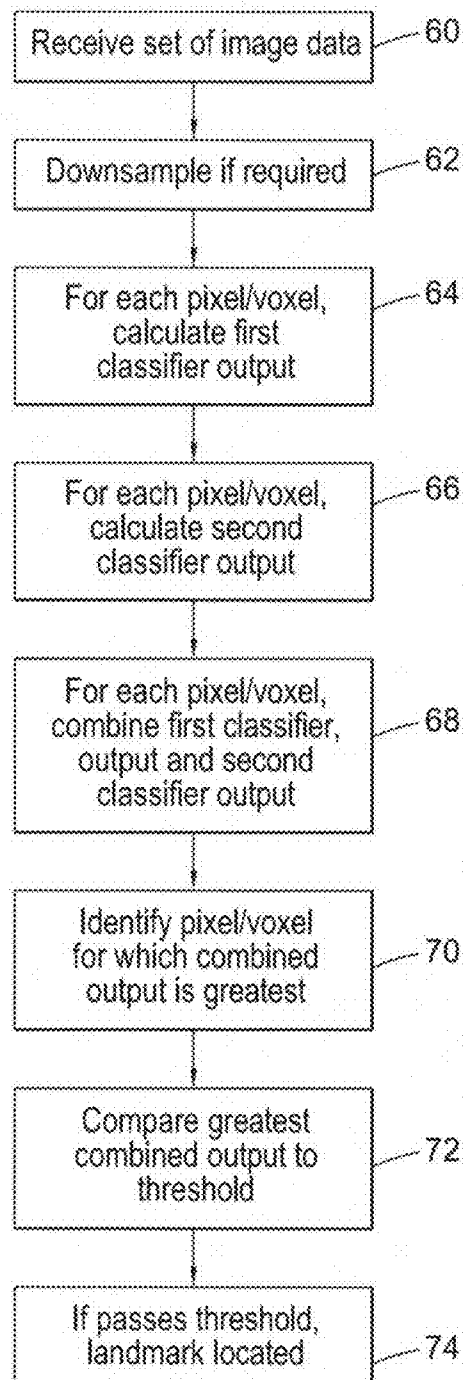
Receive set of image data 60

Downsample if required 62

For each pixel/voxel, calculate first classifier output 64

For each pixel/voxel, calculate second classifier output 66

For each pixel/voxel, combine first classifier, output and second classifier output 68

Identify pixel/voxel for which combined output is greatest 70

Compare greatest combined output to threshold 72

If passes threshold, landmark located 74